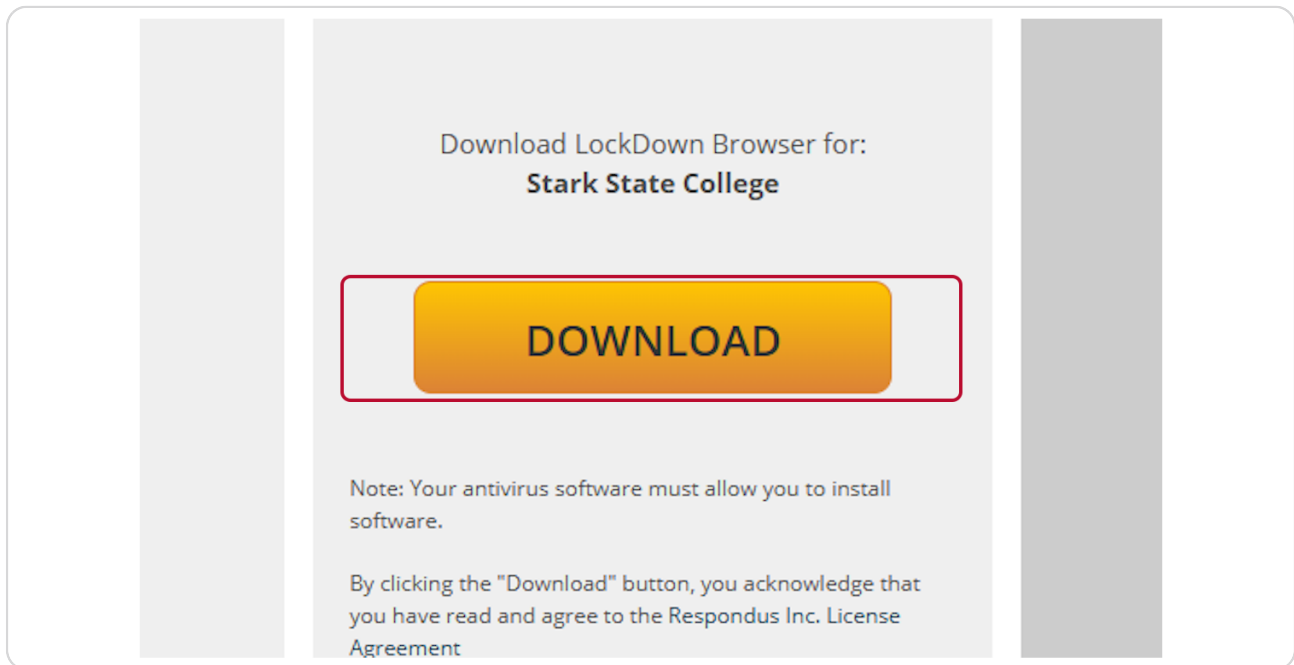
Download LockDown Browser for:
**Stark State College**

DOWNLOAD

Note: Your antivirus software must allow you to install software.

By clicking the "Download" button, you acknowledge that you have read and agree to the Respondus Inc. License Agreement